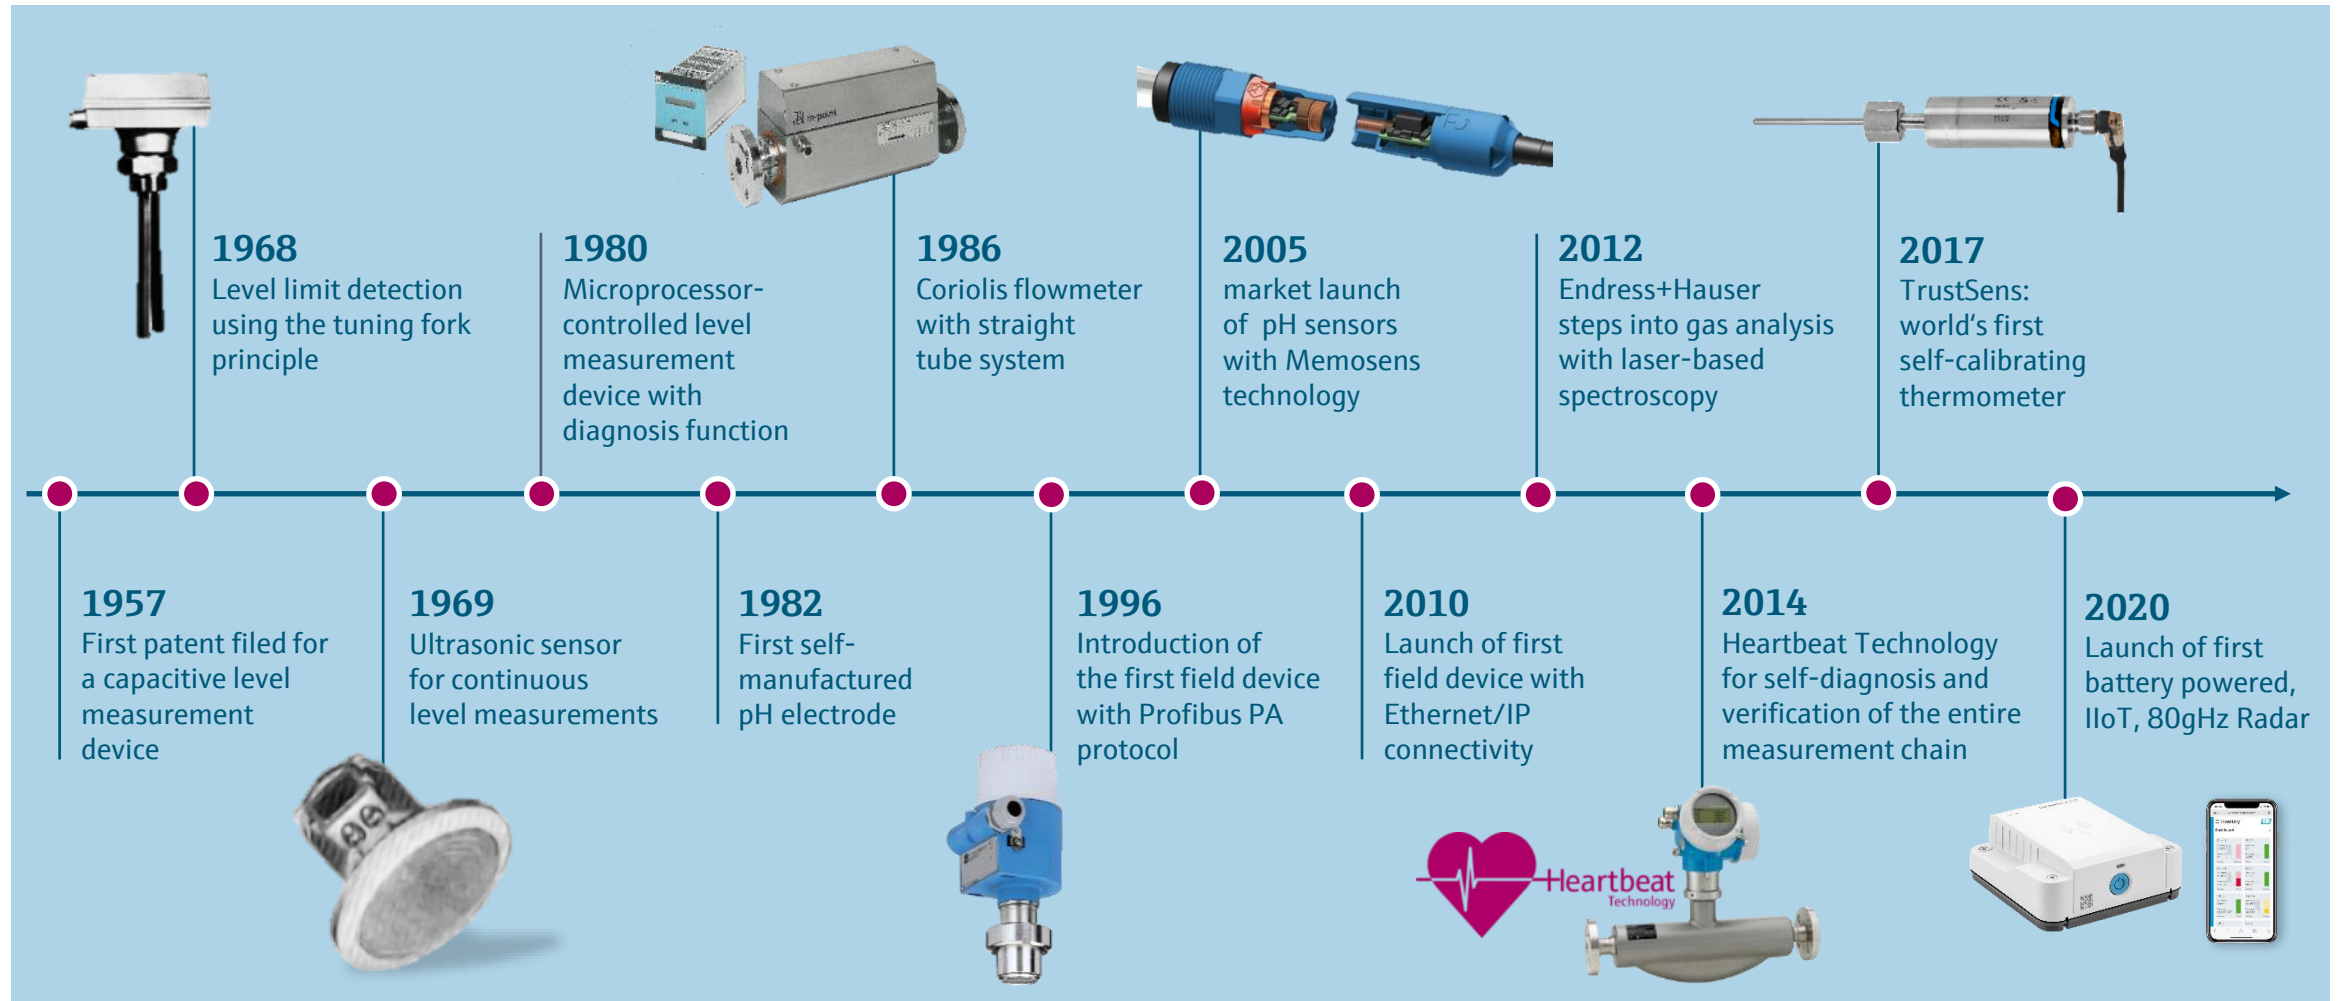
1968
Level limit detection using the tuning fork principle

1980
Microprocessor-controlled level measurement device with diagnosis function

1986
Coriolis flowmeter with straight tube system

2005
market launch of pH sensors with Memosens technology

2012
Endress+Hauser steps into gas analysis with laser-based spectroscopy

2017
TrustSens: world's first self-calibrating thermometer

1957
First patent filed for a capacitive level measurement device

1969
Ultrasonic sensor for continuous level measurements

1982
First self-manufactured pH electrode

1996
Introduction of the first field device with Profibus PA protocol

2010
Launch of first field device with Ethernet/IP connectivity

2014
Heartbeat Technology for self-diagnosis and verification of the entire measurement chain

2020
Launch of first battery powered, IIoT, 80gHz Radar

Heartbeat
Technology